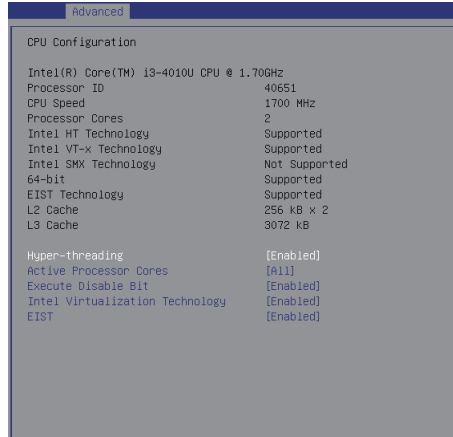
Advanced

CPU Configuration

Intel(R) Core(TM) i3-4010U CPU @ 1.70GHz

| | |
|---|---|
| Processor ID | 40651 |
| CPU Speed | 1700 MHz |
| Processor Cores | 2 |
| Intel HT Technology | Supported |
| Intel VT-x Technology | Supported |
| Intel SMX Technology | Not Supported |
| 64-bit | Supported |
| EIST Technology | Supported |
| L2 Cache | 256 kB x 2 |
| L3 Cache | 3072 kB |

| | |
|---|---|
| Hyper-threading | [Enabled] |
| Active Processor Cores | [All] |
| Execute Disable Bit | [Enabled] |
| Intel Virtualization Technology | [Enabled] |
| EIST | [Enabled] |